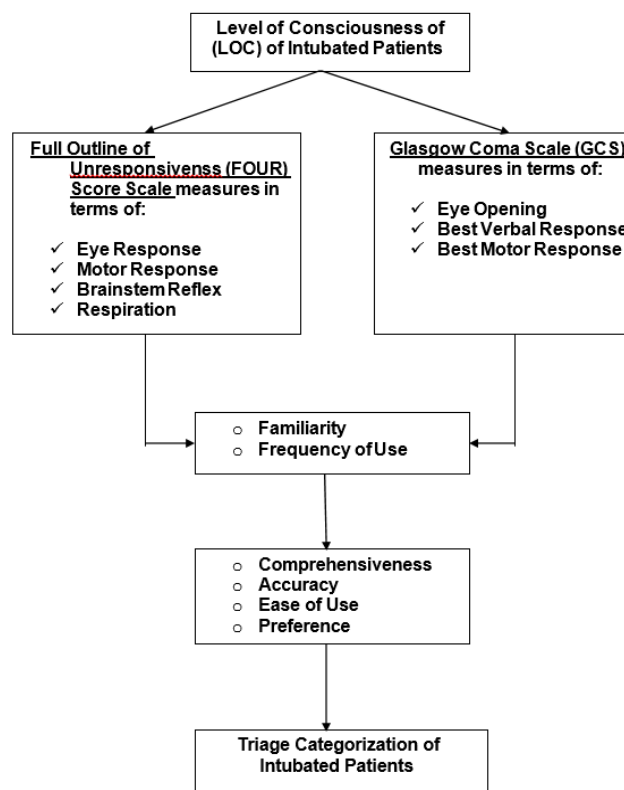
Level of Consciousness of (LOC) of Intubated Patients

Full Outline of Unresponsivenss (FOUR) Score Scale measures in terms of:

✓ Eye Response
✓ Motor Response
✓ Brainstem Reflex
✓ Respiration

Glasgow Coma Scale (GCS) measures in terms of:

✓ Eye Opening
✓ Best Verbal Response
✓ Best Motor Response

○ Familiarity
○ Frequency of Use

○ Comprehensiveness
○ Accuracy
○ Ease of Use
○ Preference

Triage Categorization of Intubated Patients